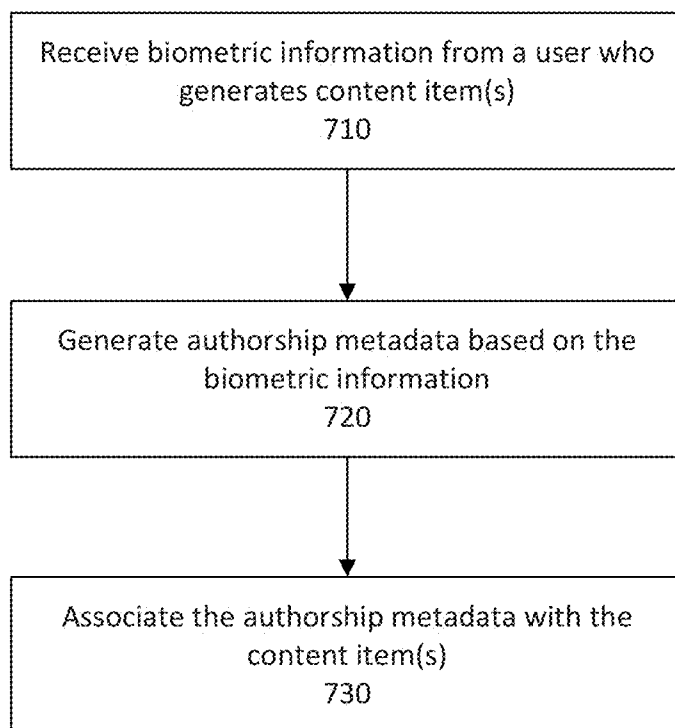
Receive biometric information from a user who generates content item(s)
710

Generate authorship metadata based on the biometric information
720

Associate the authorship metadata with the content item(s)
730